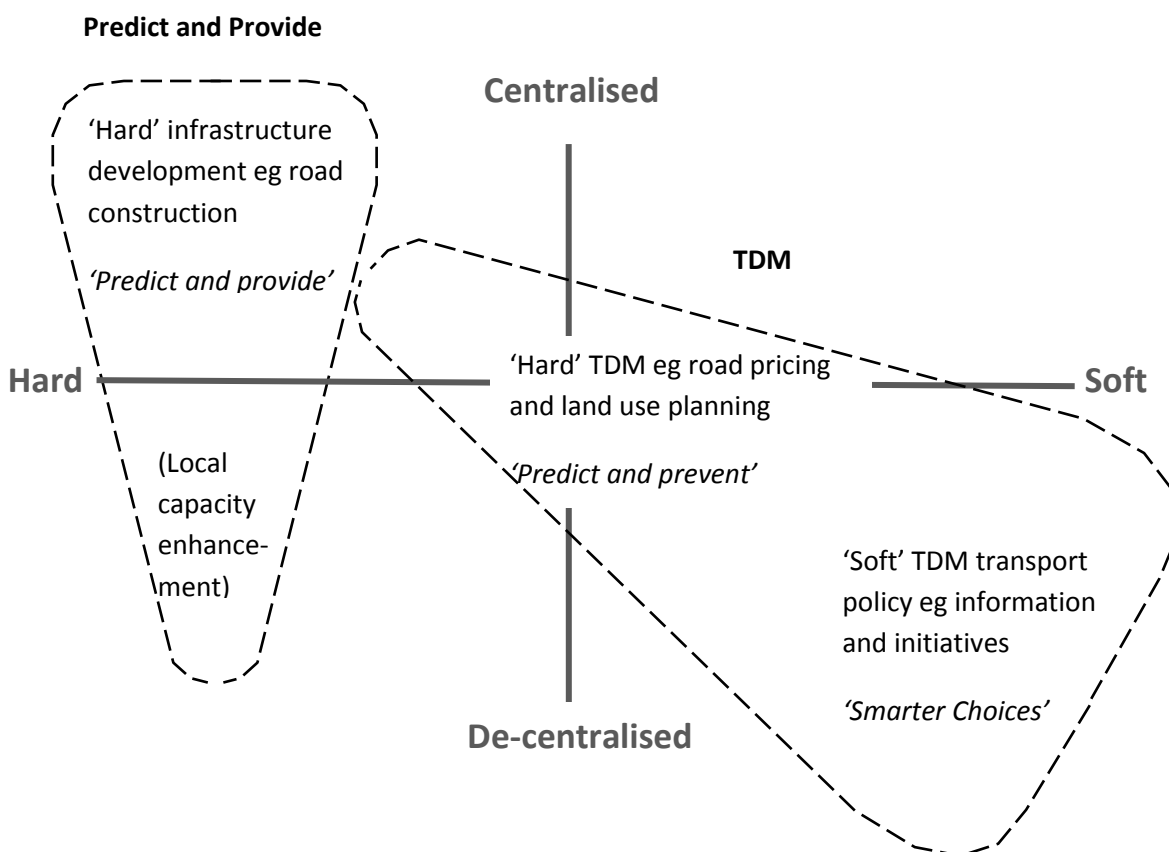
Predict and Provide

Centralised

'Hard' infrastructure development eg road construction

'Predict and provide'

TDM

Hard

'Hard' TDM eg road pricing and land use planning

Soft

'Predict and prevent'

(Local capacity enhancement)

'Soft' TDM transport policy eg information and initiatives

'Smarter Choices'

De-centralised